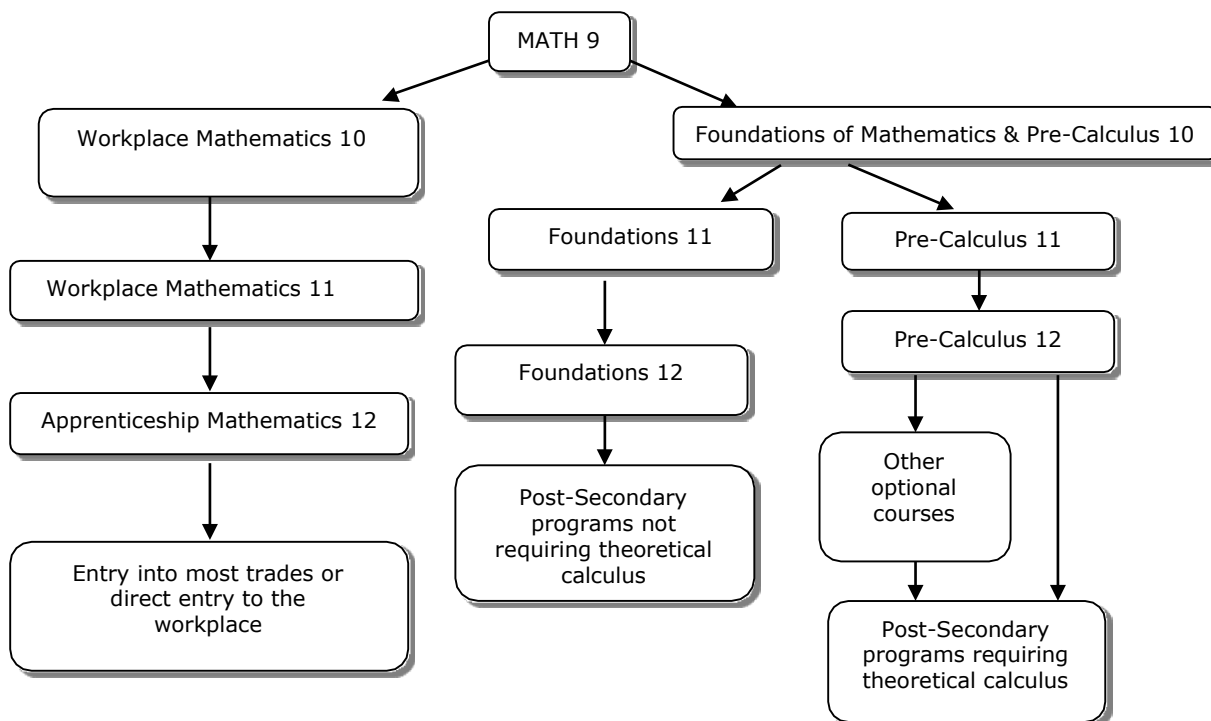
MATH 9

Workplace Mathematics 10

Workplace Mathematics 11

Apprenticeship Mathematics 12

Entry into most trades or direct entry to the workplace

Foundations of Mathematics & Pre-Calculus 10

Foundations 11

Foundations 12

Post-Secondary programs not requiring theoretical calculus

Pre-Calculus 11

Pre-Calculus 12

Other optional courses

Post-Secondary programs requiring theoretical calculus